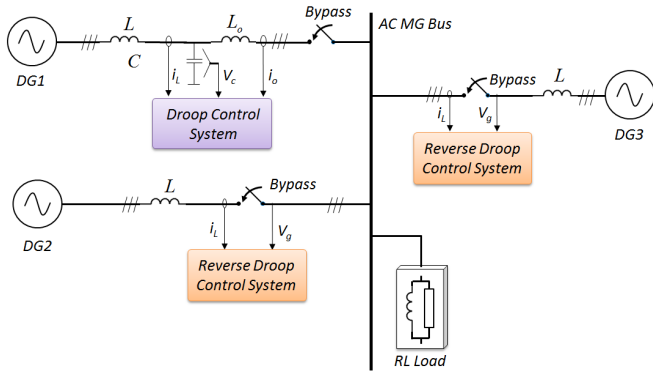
DG1

$L$

$L_o$

Bypass

AC MG Bus

$C$

$i_L$

$V_c$

$i_o$

Droop Control System

Bypass

$L$

$i_L$

$V_g$

DG3

Reverse Droop Control System

Bypass

$L$

DG2

$i_L$

$V_g$

Reverse Droop Control System

RL Load